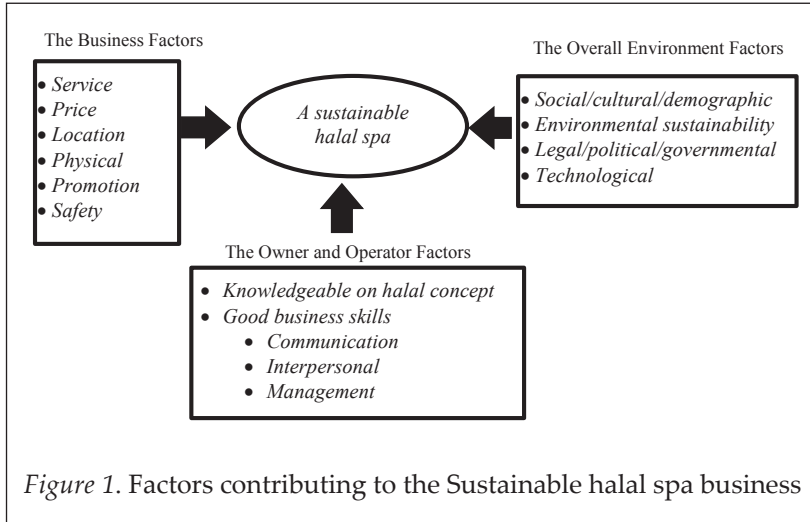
The Business Factors

- Service
- Price
- Location
- Physical
- Promotion
- Safety

A sustainable halal spa

The Overall Environment Factors

- Social/cultural/demographic
- Environmental sustainability
- Legal/political/governmental
- Technological

The Owner and Operator Factors

- Knowledgeable on halal concept
- Good business skills
  - Communication
  - Interpersonal
  - Management

Figure 1. Factors contributing to the Sustainable halal spa business